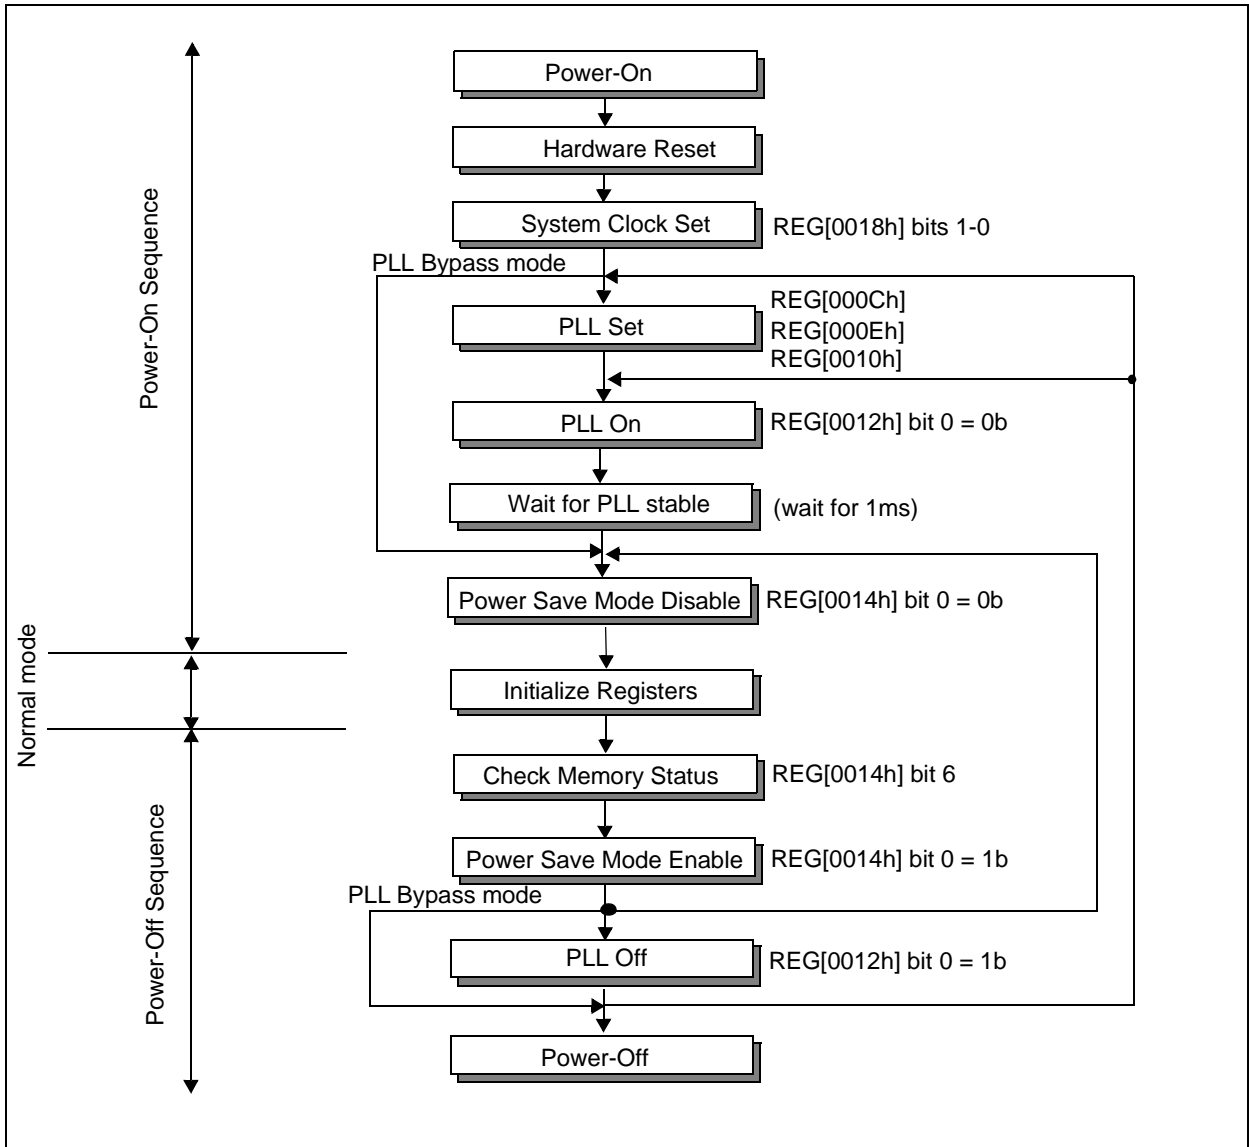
Power-On Sequence

Normal mode

Power-Off Sequence

Power-On

Hardware Reset

System Clock Set

REG[0018h] bits 1-0

PLL Bypass mode

PLL Set

REG[000Ch]
REG[000Eh]
REG[0010h]

PLL On

REG[0012h] bit 0 = 0b

Wait for PLL stable

(wait for 1ms)

Power Save Mode Disable

REG[0014h] bit 0 = 0b

Initialize Registers

Check Memory Status

REG[0014h] bit 6

Power Save Mode Enable

REG[0014h] bit 0 = 1b

PLL Bypass mode

PLL Off

REG[0012h] bit 0 = 1b

Power-Off